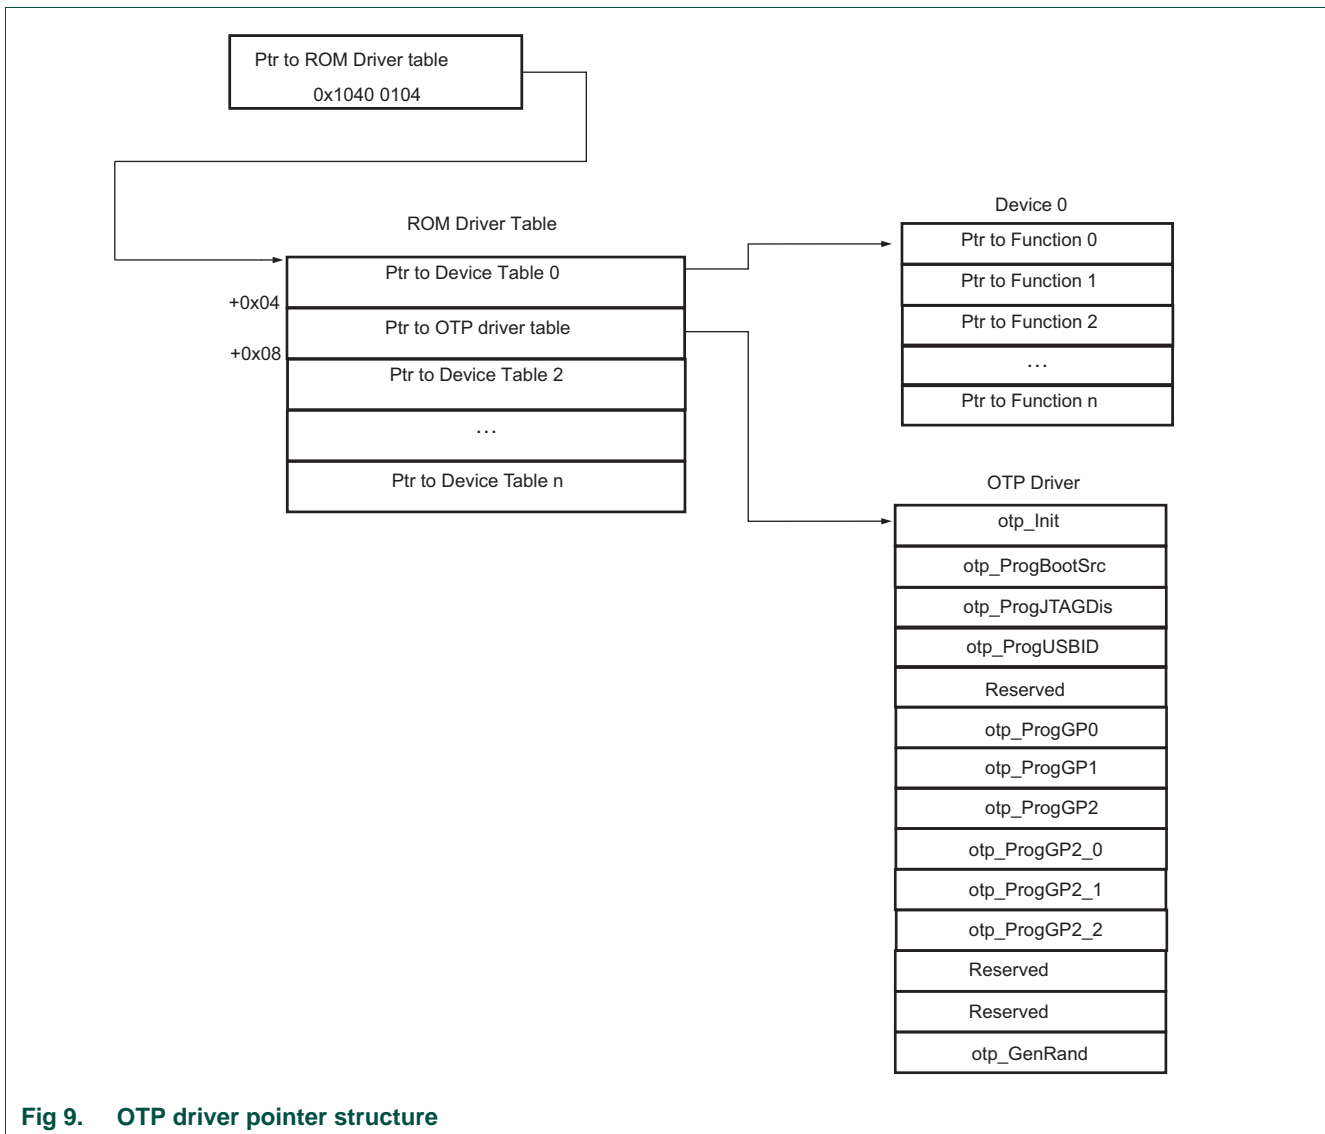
Ptr to ROM Driver table
0x1040 0104

ROM Driver Table

Ptr to Device Table 0
+0x04
Ptr to OTP driver table
+0x08
Ptr to Device Table 2
...
Ptr to Device Table n

Device 0

Ptr to Function 0
Ptr to Function 1
Ptr to Function 2
...
Ptr to Function n

OTP Driver

otp_Init
otp_ProgBootSrc
otp_ProgJTAGDis
otp_ProgUSBID
Reserved
otp_ProgGP0
otp_ProgGP1
otp_ProgGP2
otp_ProgGP2_0
otp_ProgGP2_1
otp_ProgGP2_2
Reserved
Reserved
otp_GenRand

Fig 9. OTP driver pointer structure